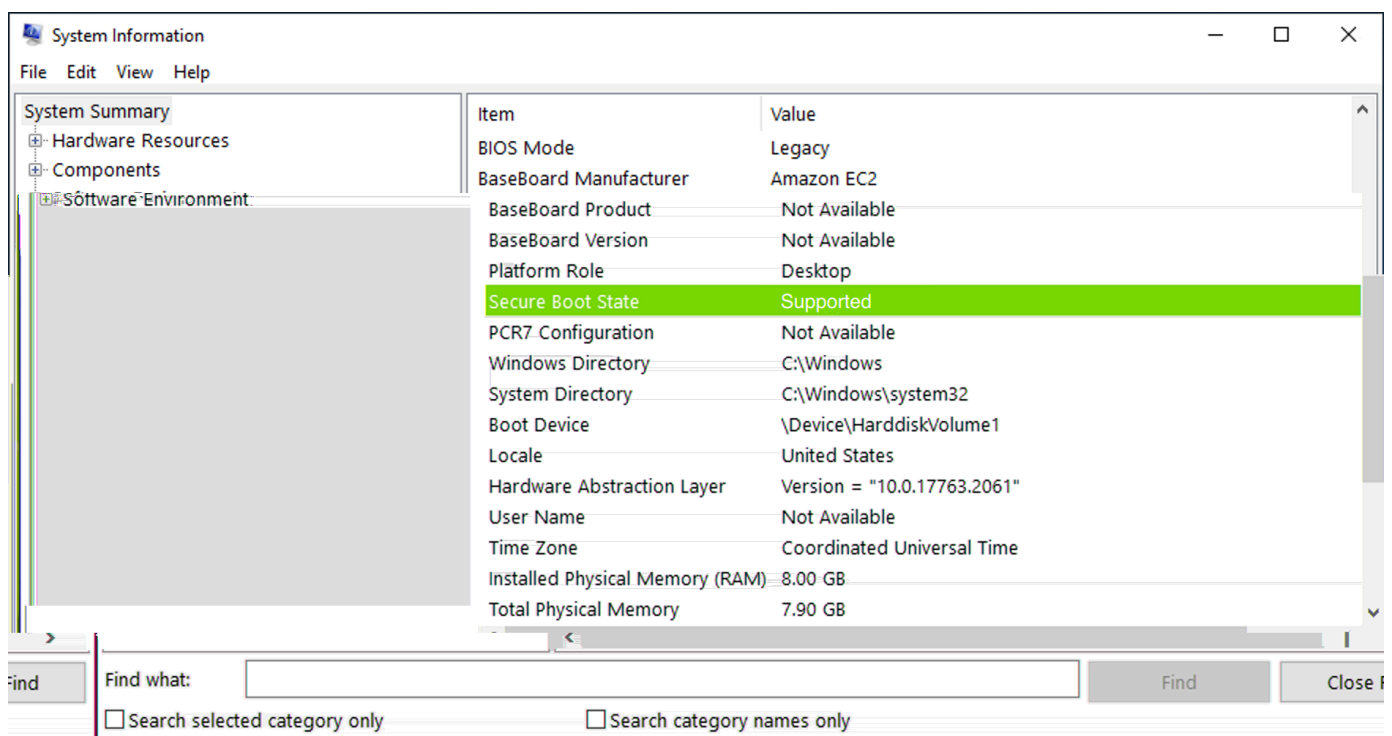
System Information

File Edit View Help

System Summary
Hardware Resources
Components
Software Environment

| Item | Value |
|---|---|
| BIOS Mode | Legacy |
| BaseBoard Manufacturer | Amazon EC2 |
| BaseBoard Product | Not Available |
| BaseBoard Version | Not Available |
| Platform Role | Desktop |
| Secure Boot State | Supported |
| PCR7 Configuration | Not Available |
| Windows Directory | C:\Windows |
| System Directory | C:\Windows\system32 |
| Boot Device | \Device\HarddiskVolume1 |
| Locale | United States |
| Hardware Abstraction Layer | Version = "10.0.17763.2061" |
| User Name | Not Available |
| Time Zone | Coordinated Universal Time |
| Installed Physical Memory (RAM) | 8.00 GB |
| Total Physical Memory | 7.90 GB |

ind

Find what:

Find

Close

Search selected category only

Search category names only